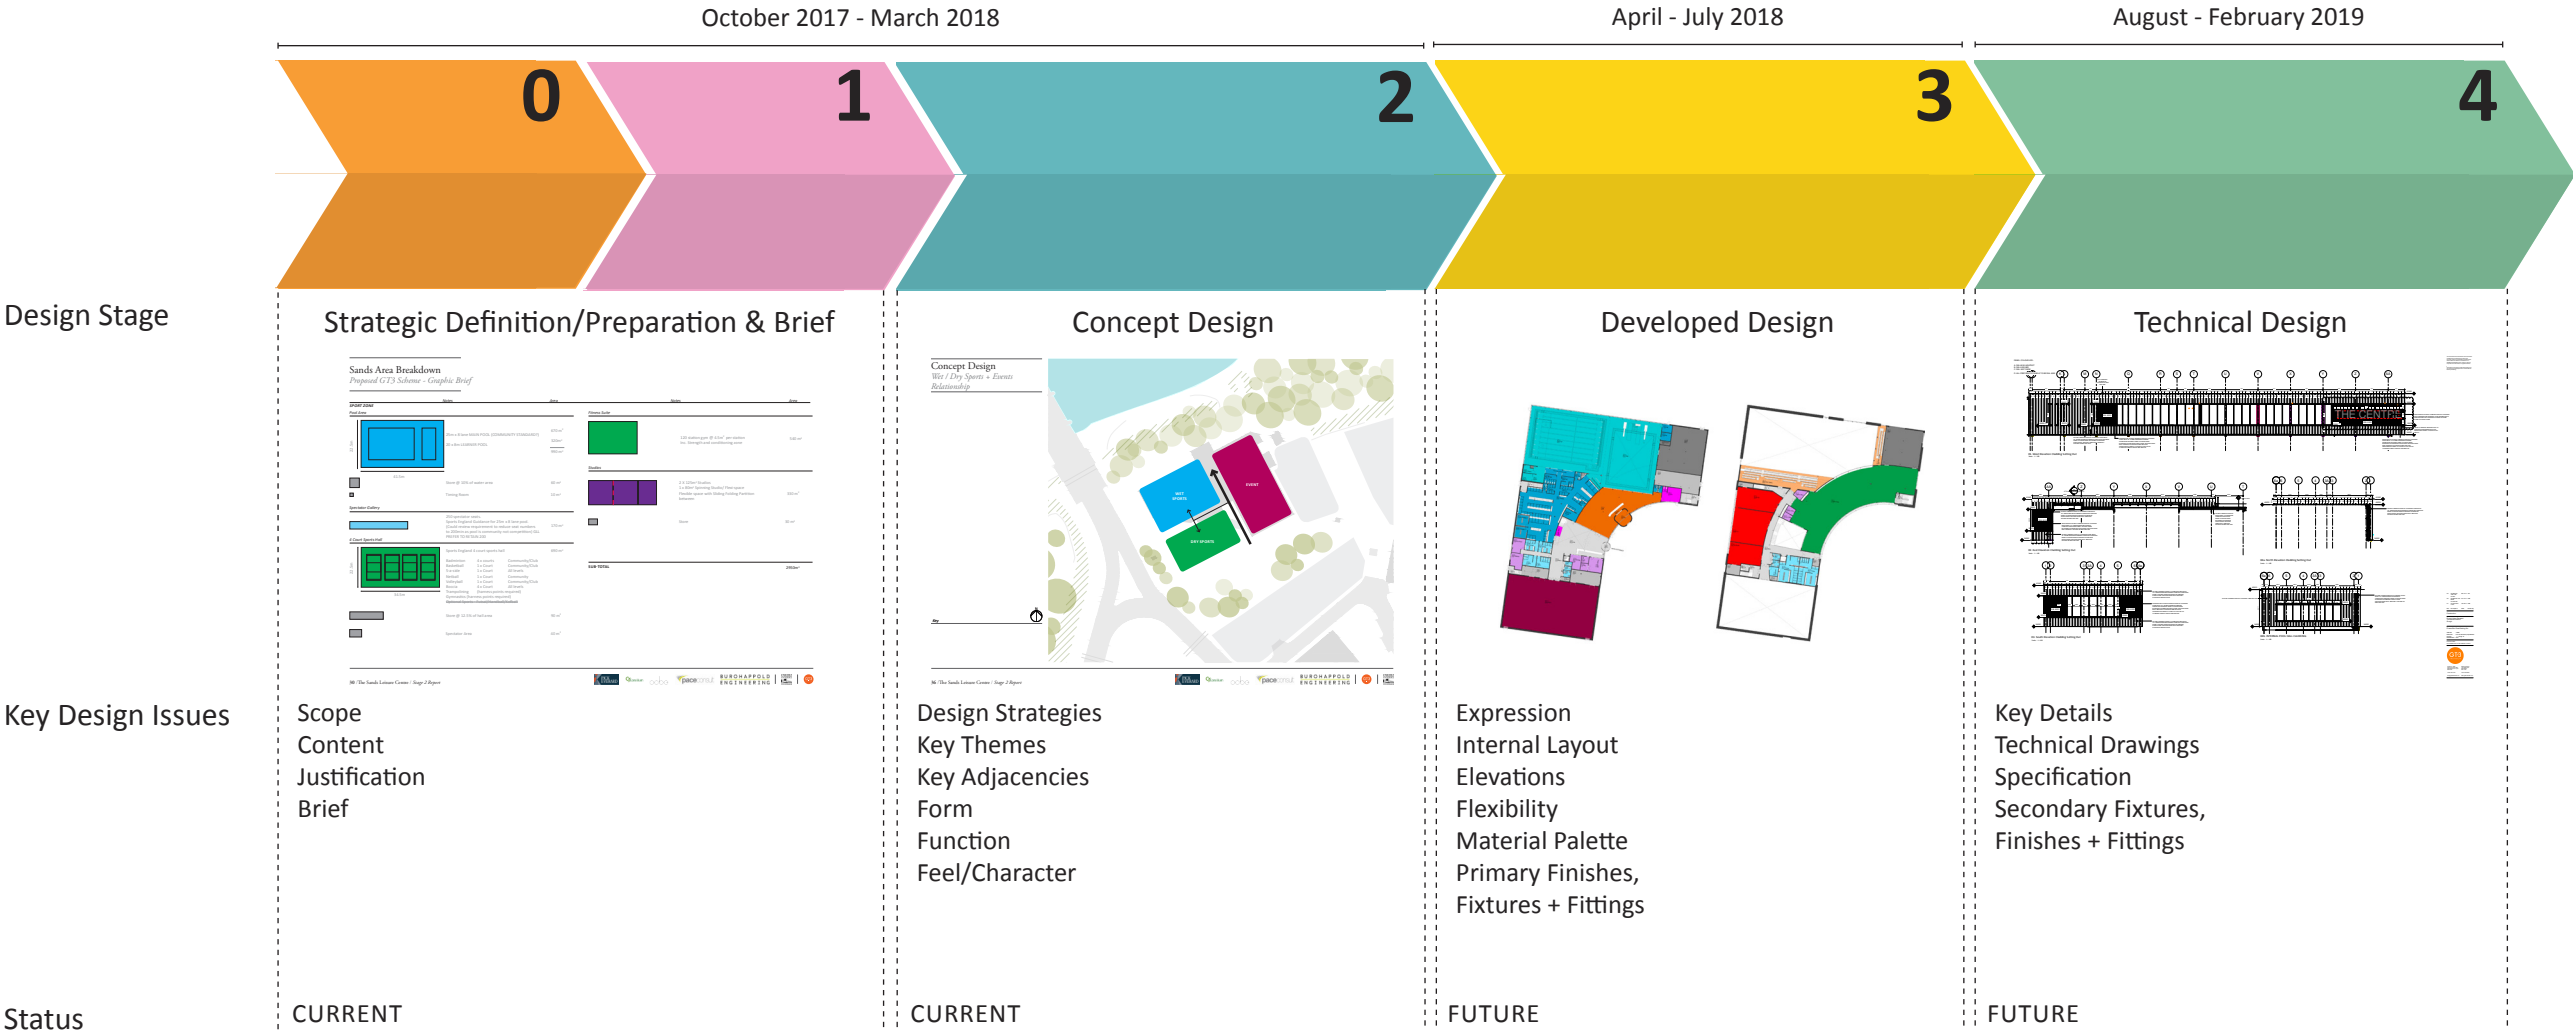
October 2017 - March 2018

April - July 2018

August - February 2019

0

1

2

3

4

Design Stage

Strategic Definition/Preparation & Brief

Sands Area Breakdown
Proposed GT3 Scheme - Graphic Brief

Concept Design
Wet / Dry Sports + Events Relationship

Concept Design

Developed Design

Technical Design

Key Design Issues

Scope
Content
Justification
Brief

Design Strategies
Key Themes
Key Adjacencies
Form
Function
Feel/Character

Expression
Internal Layout
Elevations
Flexibility
Material Palette
Primary Finishes,
Fixtures + Fittings

Key Details
Technical Drawings
Specification
Secondary Fixtures,
Finishes + Fittings

Status

CURRENT

CURRENT

FUTURE

FUTURE